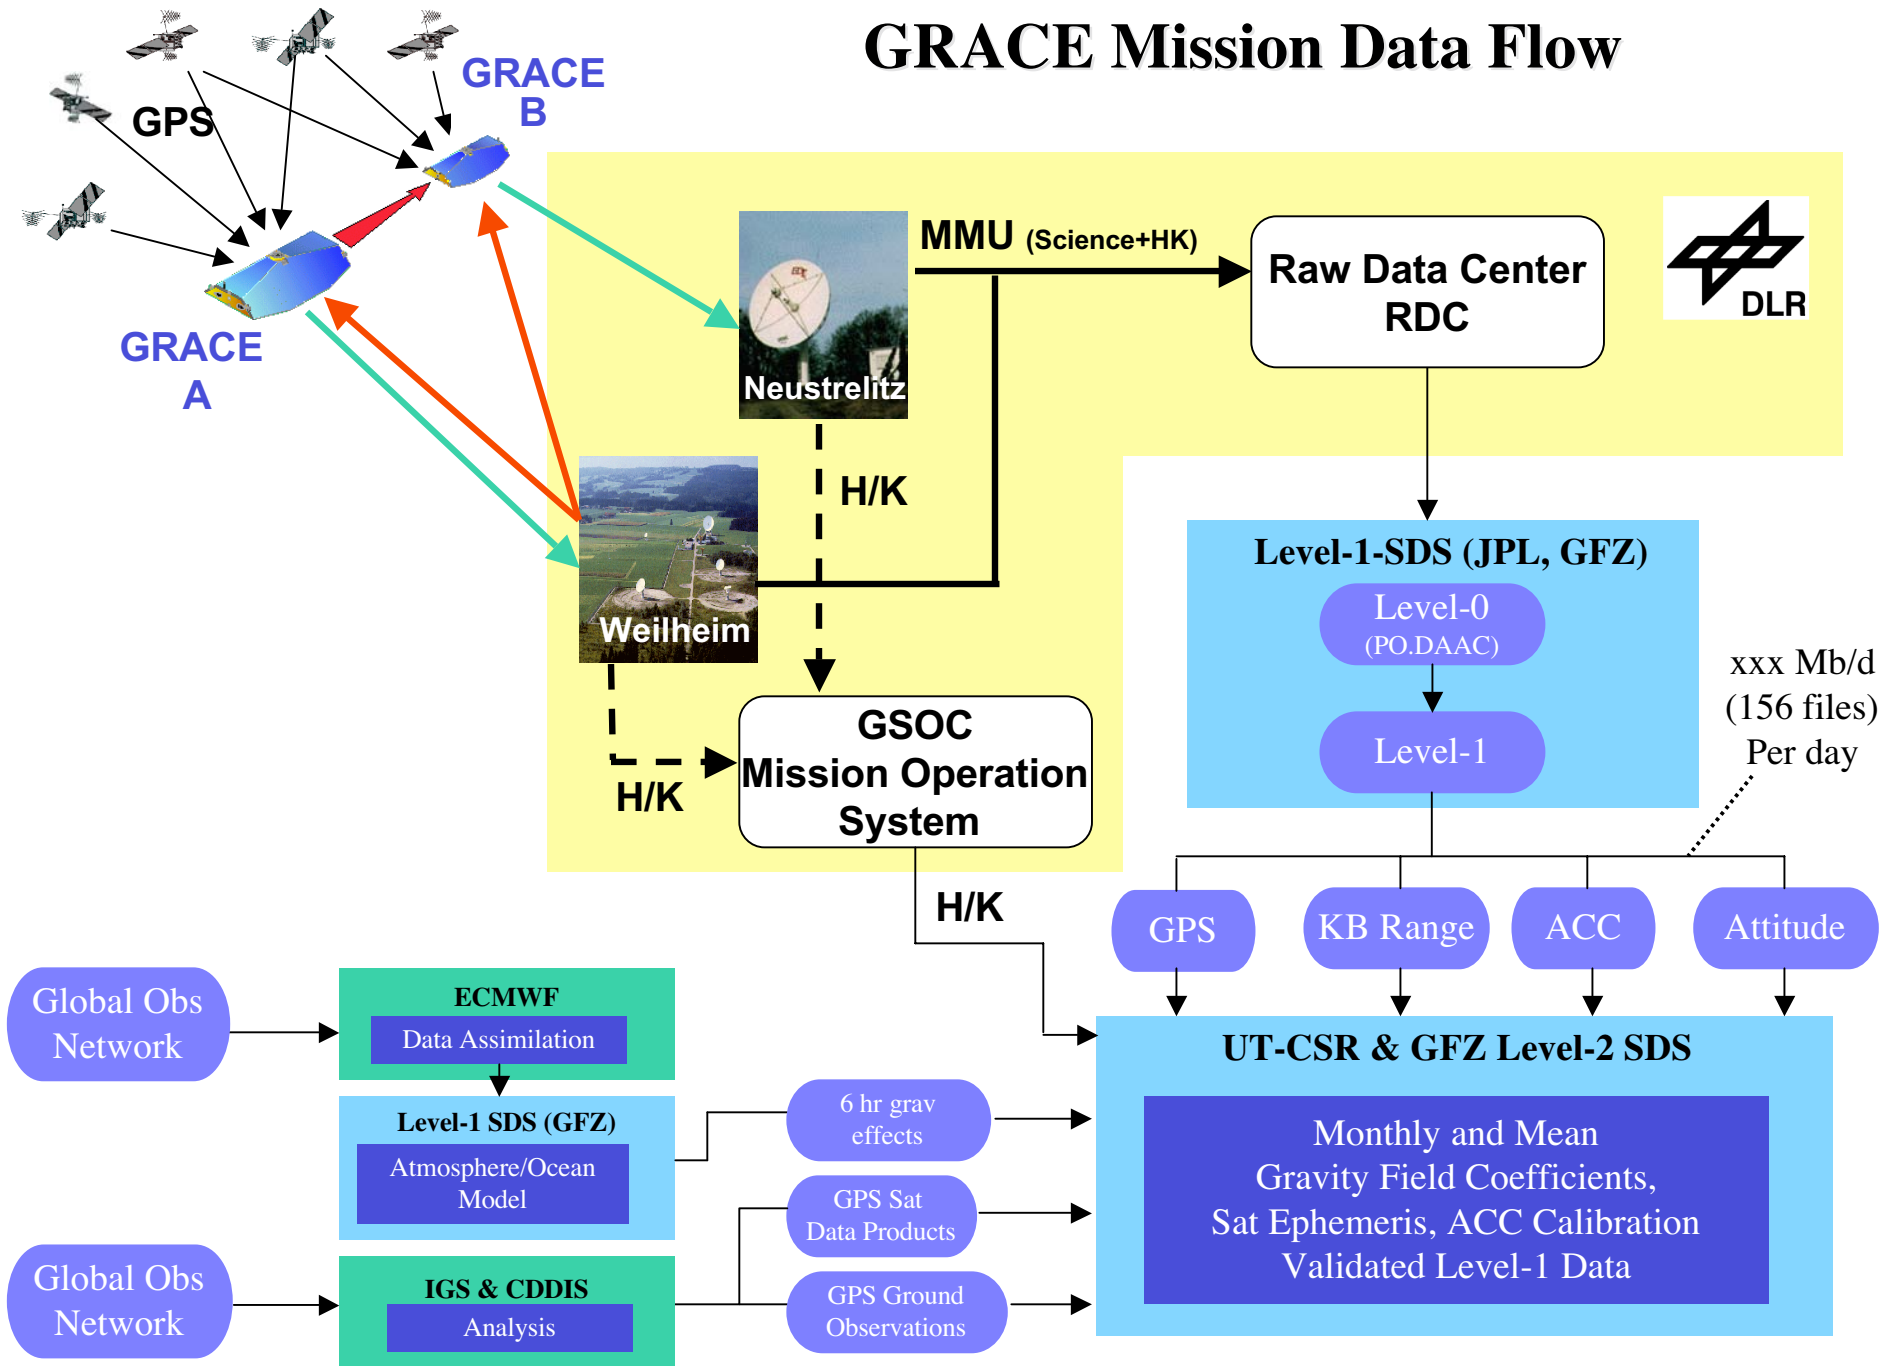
GRACE Mission Data Flow

GPS

GRACE B

GRACE A

Neustrelitz

MMU (Science+HK)

Raw Data Center RDC

DLR

H/K

Weilheim

H/K

GSOC Mission Operation System

Level-1-SDS (JPL, GFZ)

Level-0 (PO.DAAC)

Level-1

xxx Mb/d (156 files) Per day

H/K

GPS

KB Range

ACC

Attitude

Global Obs Network

ECMWF

Data Assimilation

Level-1 SDS (GFZ)

Atmosphere/Ocean Model

6 hr grav effects

UT-CSR & GFZ Level-2 SDS

Monthly and Mean Gravity Field Coefficients, Sat Ephemeris, ACC Calibration Validated Level-1 Data

GPS Sat Data Products

Global Obs Network

IGS & CDDIS

Analysis

GPS Ground Observations